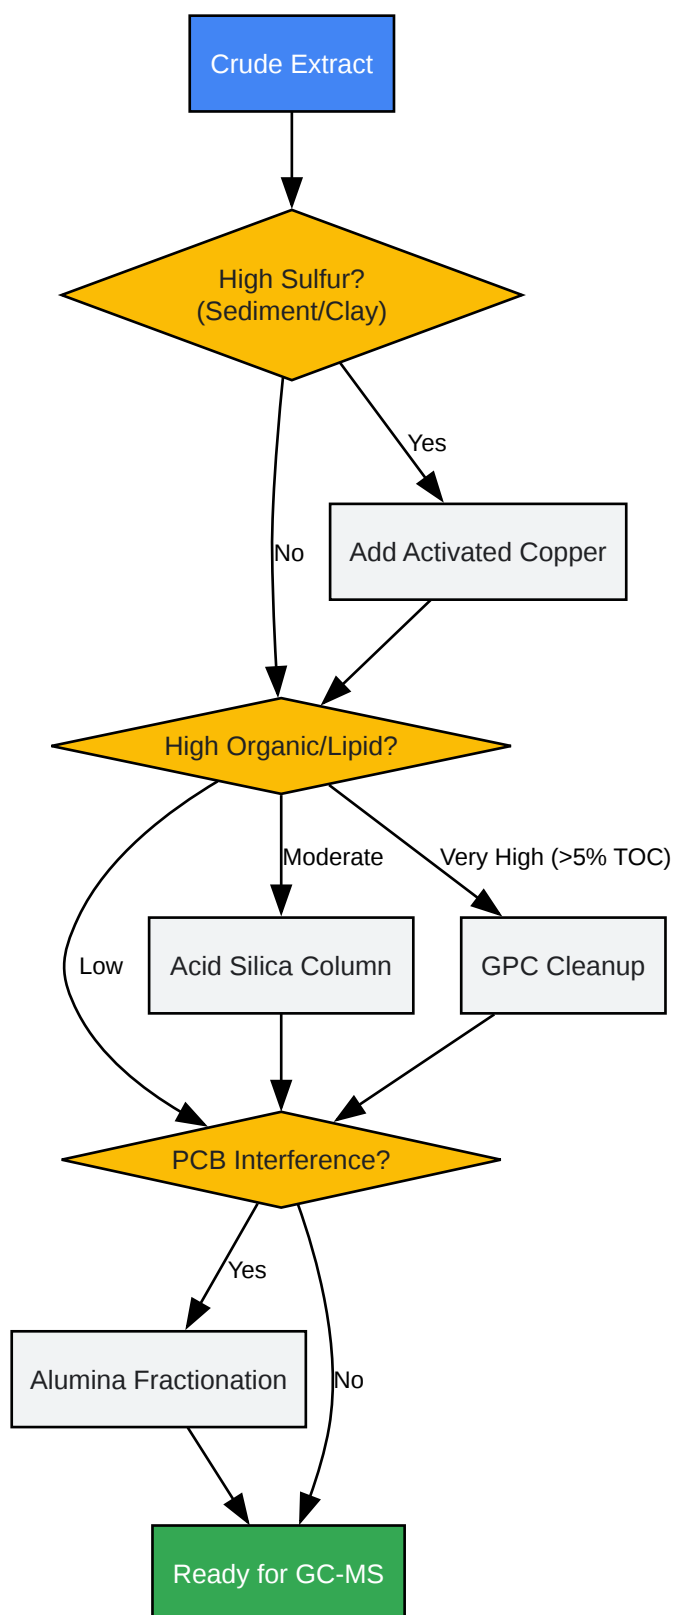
Crude Extract

High Sulfur?
(Sediment/Clay)

Yes

No

Add Activated Copper

High Organic/Lipid?

Moderate

Very High (>5% TOC)

Low

Acid Silica Column

GPC Cleanup

PCB Interference?

Yes

Alumina Fractionation

No

Ready for GC-MS